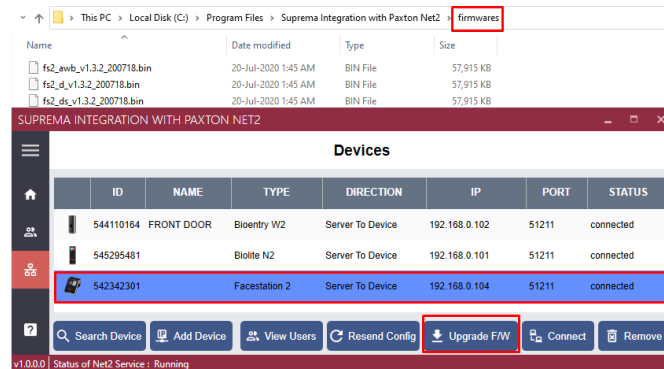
This PC > Local Disk (C:) > Program Files > Suprema Integration with Paxton Net2 > firmwares

| Name | Date modified | Type | Size |
|---|---|---|---|
| fs2_awb_v1.3.2_200718.bin | 20-Jul-2020 1:45 AM | BIN File | 57,915 KB |
| fs2_d_v1.3.2_200718.bin | 20-Jul-2020 1:45 AM | BIN File | 57,915 KB |
| fs2_ds_v1.3.2_200718.bin | 20-Jul-2020 1:45 AM | BIN File | 57,915 KB |

SUPREMA INTEGRATION WITH PAXTON NET2

Devices

| | ID | NAME | TYPE | DIRECTION | IP | PORT | STATUS |
|---|---|---|---|---|---|---|---|
| | 544110164 | FRONT DOOR | Bioentry W2 | Server To Device | 192.168.0.102 | 51211 | connected |
| | 545295481 | | Biolite N2 | Server To Device | 192.168.0.101 | 51211 | connected |
| | 542342301 | | Facestation 2 | Server To Device | 192.168.0.104 | 51211 | connected |

Search Device | Add Device | View Users | Resend Config | Upgrade F/W | Connect | Remove

v1.0.0.0 | Status of Net2 Service : Running